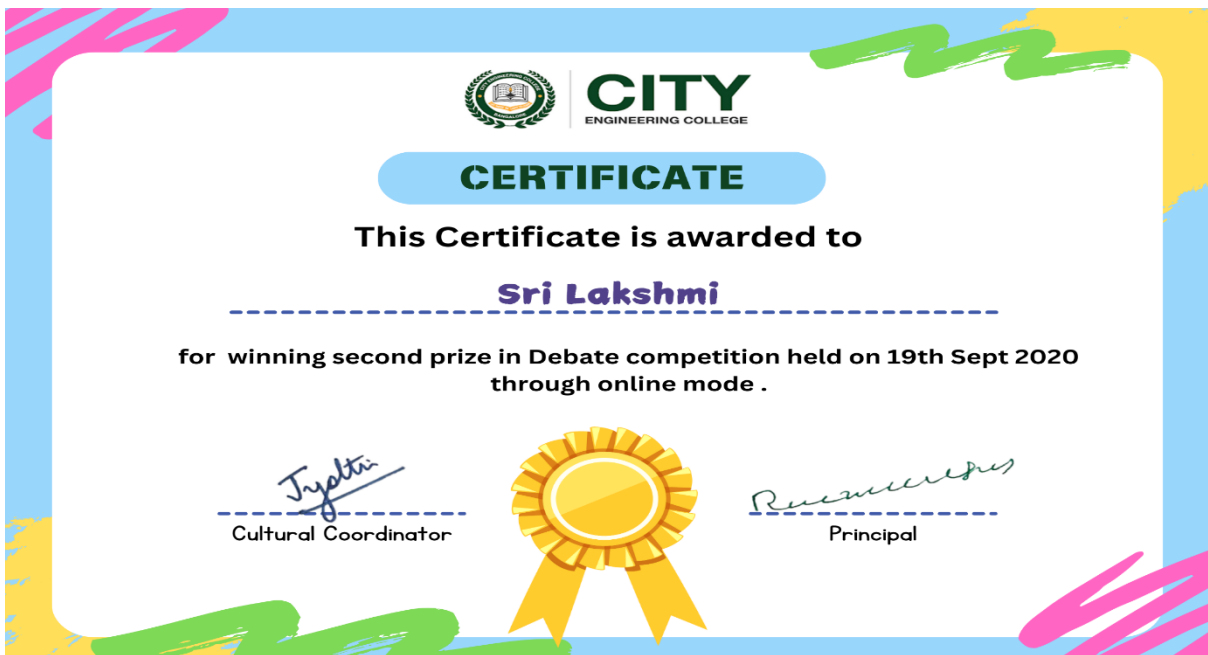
CITY ENGINEERING COLLEGE BANGALORE

CITY
ENGINEERING COLLEGE

CERTIFICATE

This Certificate is awarded to

Sri Lakshmi

for winning second prize in Debate competition held on 19th Sept 2020 through online mode .

Jyothi
Cultural Coordinator

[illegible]
Principal